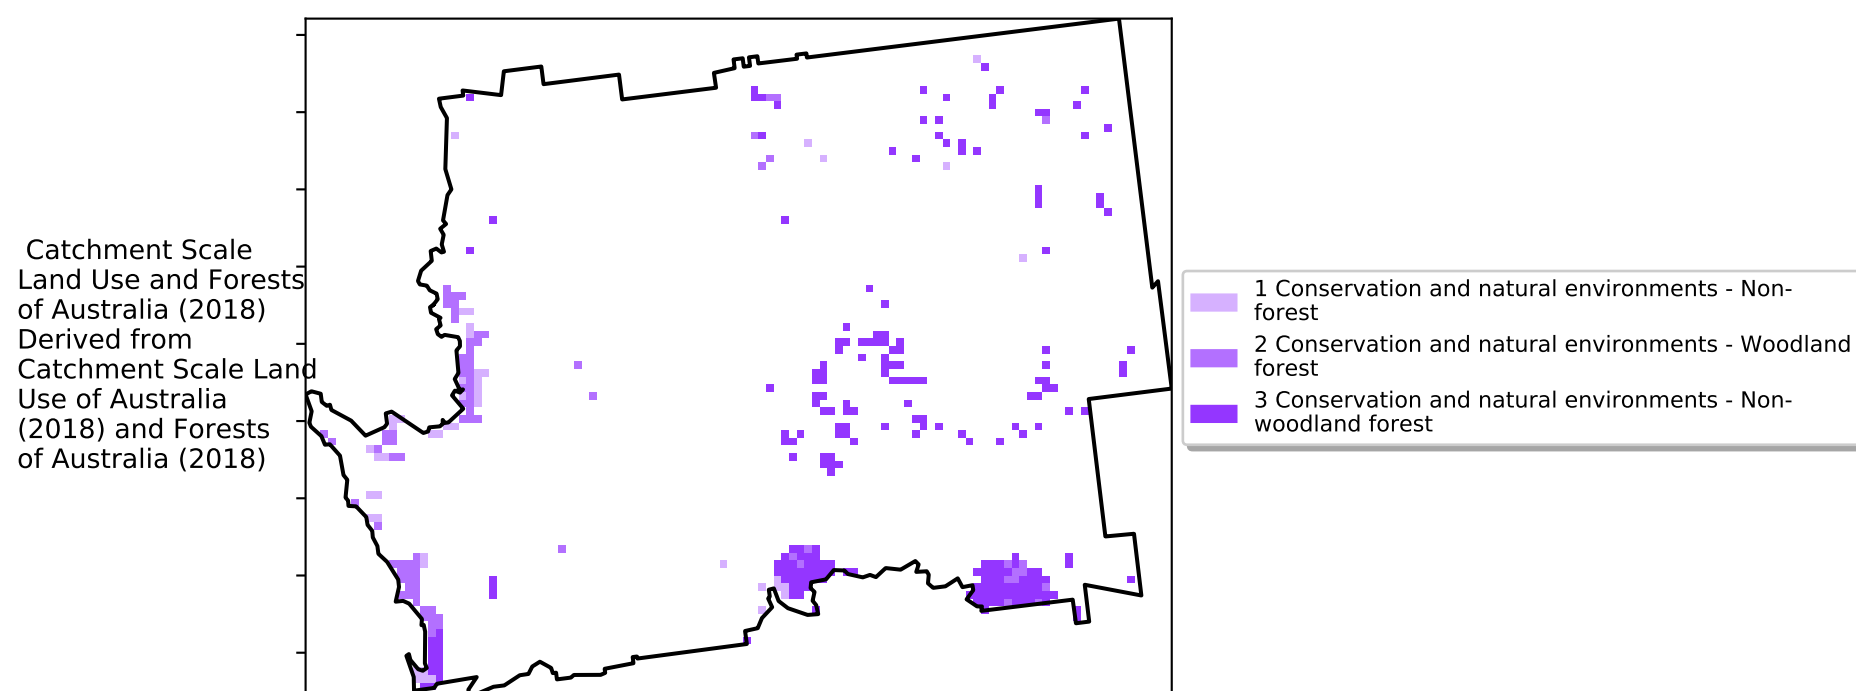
Catchment Scale Land Use and Forests of Australia (2018) Derived from Catchment Scale Land Use of Australia (2018) and Forests of Australia (2018)

1 Conservation and natural environments - Non-forest
2 Conservation and natural environments - Woodland forest
3 Conservation and natural environments - Non-woodland forest